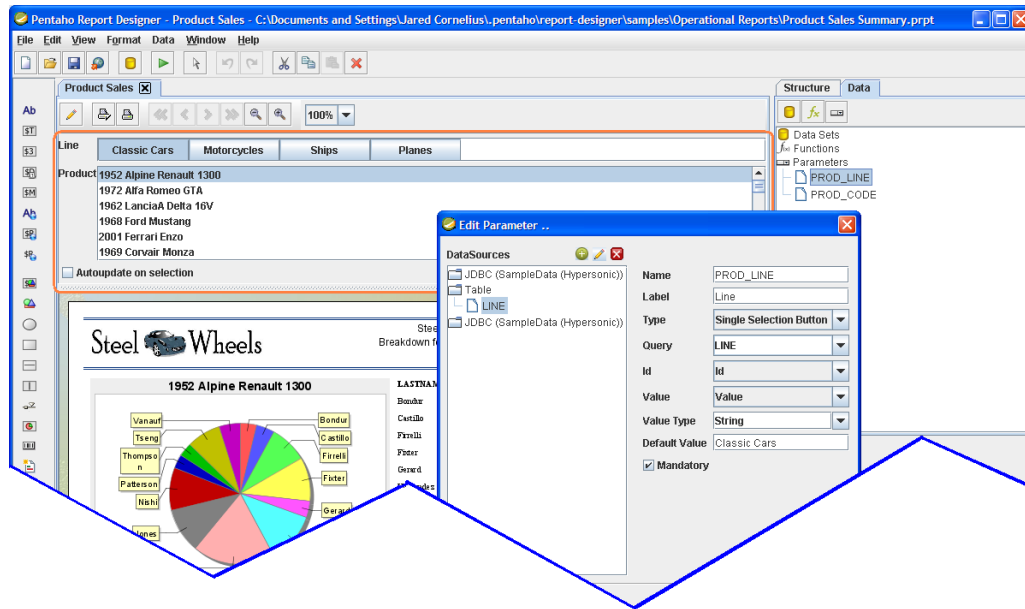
Pentaho Report Designer - Product Sales - C:\Documents and Settings\Jared Cornelius\.pentaho\report-designer\samples\Operational Reports\Product Sales Summary.prpt

File Edit View Format Data Window Help

Product Sales

100%

Structure Data

Data Sets
Functions
Parameters
PROD_LINE
PROD_CODE

Line
Classic Cars Motorcycles Ships Planes

Product
1952 Alpine Renault 1300
1972 Alfa Romeo GTA
1962 LanciaA Delta 16V
1968 Ford Mustang
2001 Ferrari Enzo
1969 Corvair Monza

Autoupdate on selection

Steel Wheels
Stee
Breakdown f

1952 Alpine Renault 1300

Vanauf
Tseng
Thompson
Patterson
Nishi
Jones
Bondur
Castillo
Firrelli
Fixter
Gerard

LASTNAM
Bondur
Castillo
Firrelli
Fixter
Gerard

Edit Parameter ..

DataSources
JDBC (SampleData (Hypersonic))
Table
LINE
JDBC (SampleData (Hypersonic))

Name PROD_LINE
Label Line
Type Single Selection Button
Query LINE
Id Id
Value Value
Value Type String
Default Value Classic Cars
Mandatory